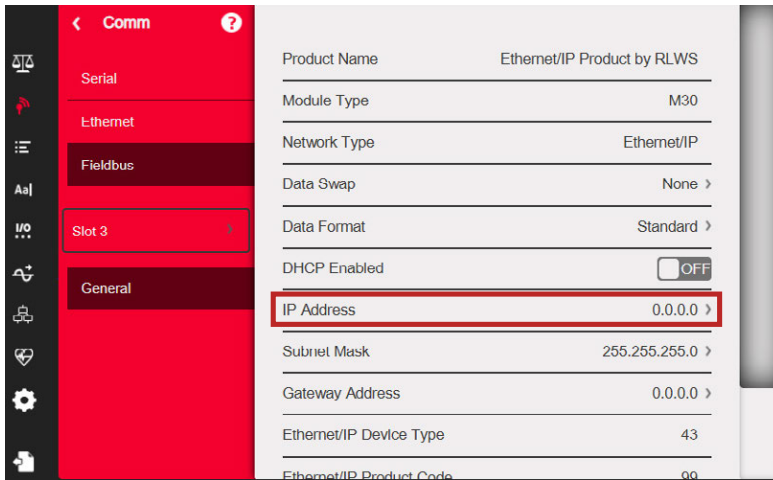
Comm

Serial
Ethernet
Fieldbus
Slot 3
General

Aa|
I/O

| | |
|---|---|
| Product Name | Ethernet/IP Product by RLWS |
| Module Type | M30 |
| Network Type | Ethernet/IP |
| Data Swap | None › |
| Data Format | Standard › |
| DHCP Enabled | OFF |
| IP Address | 0.0.0.0 › |
| Subnet Mask | 255.255.255.0 › |
| Gateway Address | 0.0.0.0 › |
| Ethernet/IP Device Type | 43 |
| Ethernet/IP Product Code | 99 |